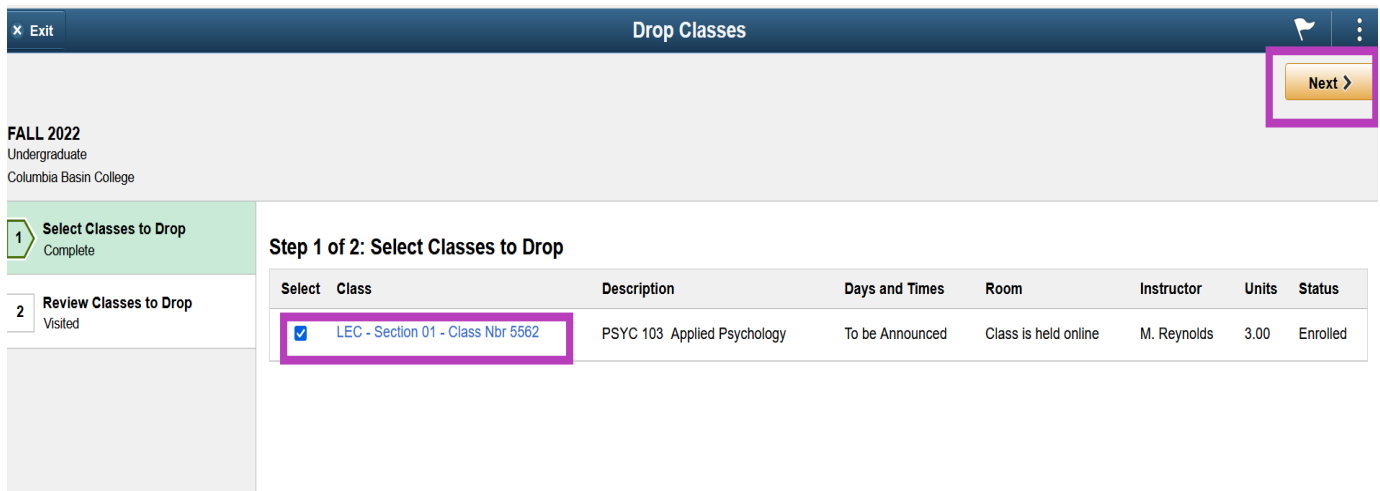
× Exit

Drop Classes

Next ›

FALL 2022
Undergraduate
Columbia Basin College

1 Select Classes to Drop
Complete

2 Review Classes to Drop
Visited

Step 1 of 2: Select Classes to Drop

| Select | Class | Description | Days and Times | Room | Instructor | Units | Status |
|---|---|---|---|---|---|---|---|
| ☑ | LEC - Section 01 - Class Nbr 5562 | PSYC 103 Applied Psychology | To be Announced | Class is held online | M. Reynolds | 3.00 | Enrolled |